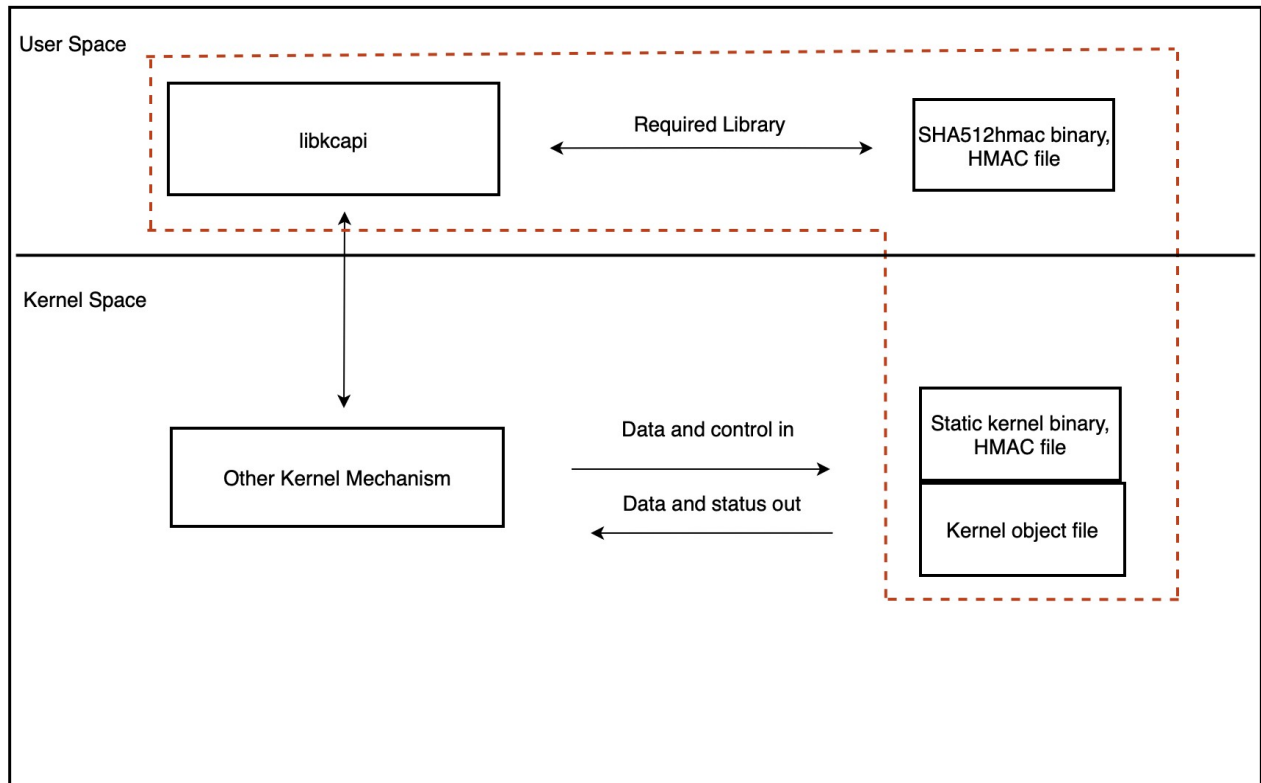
User Space

libkcapi

Required Library

SHA512hmac binary, HMAC file

Kernel Space

Other Kernel Mechanism

Data and control in

Data and status out

Static kernel binary, HMAC file

Kernel object file